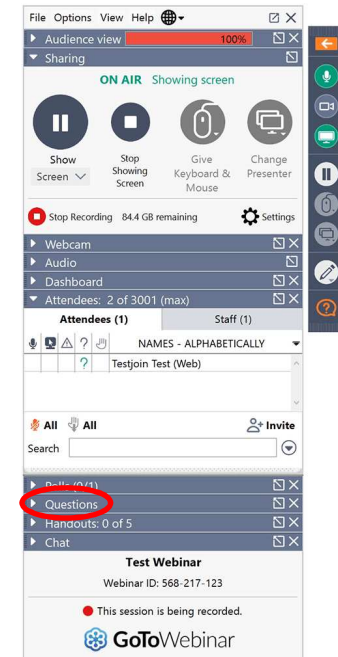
File Options View Help

Audience view 100%

Sharing

ON AIR Showing screen

Show Screen

Stop Showing Screen

Give Keyboard & Mouse

Change Presenter

Stop Recording 84.4 GB remaining

Settings

Webcam

Audio

Dashboard

Attendees: 2 of 3001 (max)

Attendees (1)

Staff (1)

NAMES - ALPHABETICALLY

Testjoin Test (Web)

All All

Invite

Search

Polls (0/1)

Questions

Handouts: 0 of 5

Chat

Test Webinar

Webinar ID: 568-217-123

This session is being recorded.

GoToWebinar